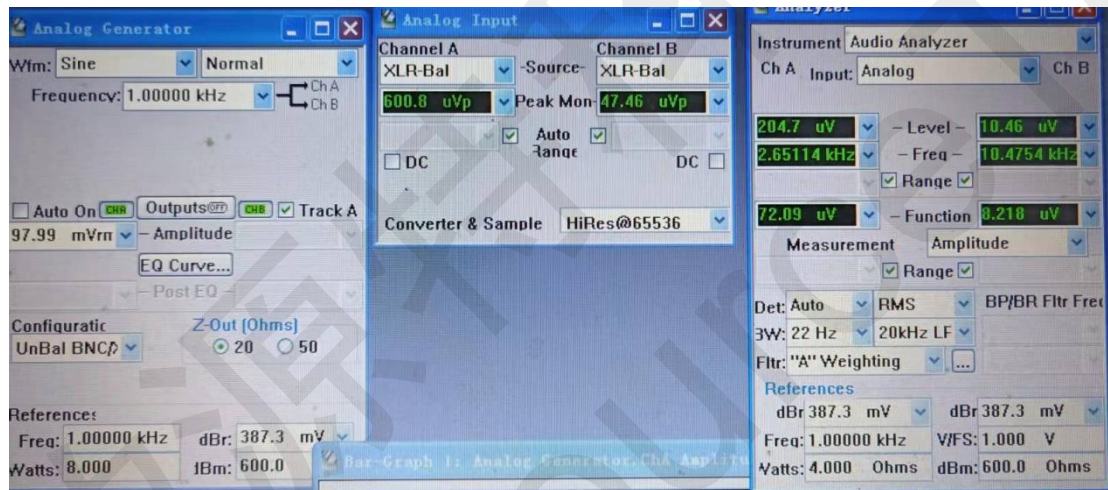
Analog Generator
Wfm: Sine
Normal
Frequency: 1.00000 kHz
Ch A
Ch B
Auto On
CHA
Outputs OFF
CHB
Track A
97.99 mVrm
– Amplitude
EQ Curve...
– Post EQ –
Configuratic
UnBal BNC/D
Z-Out [Ohms]
20
50
References
Freq: 1.00000 kHz
dBr: 387.3 mV
Watts: 8.000
dBm: 600.0

Analog Input
Channel A
Channel B
XLR-Bal
-Source-
XLR-Bal
600.8 uVp
Peak Mon
47.46 uVp
Auto Range
DC
DC
Converter & Sample
HiRes@65536

Bar-Graph 1: Analog Generator.ChA Amplitu

Analyzer
Instrument Audio Analyzer
Ch A
Input: Analog
Ch B
204.7 uV
– Level –
10.46 uV
2.65114 kHz
– Freq –
10.4754 kHz
Range
72.09 uV
– Function
8.218 uV
Measurement
Amplitude
Range
Det: Auto
RMS
BP/BR Fltr Freq
BW: 22 Hz
20kHz LF
Fltr: "A" Weighting
...
References
dBr 387.3 mV
dBr 387.3 mV
Freq: 1.00000 kHz
V/FS: 1.000 V
Watts: 4.000 Ohms
dBm: 600.0 Ohms